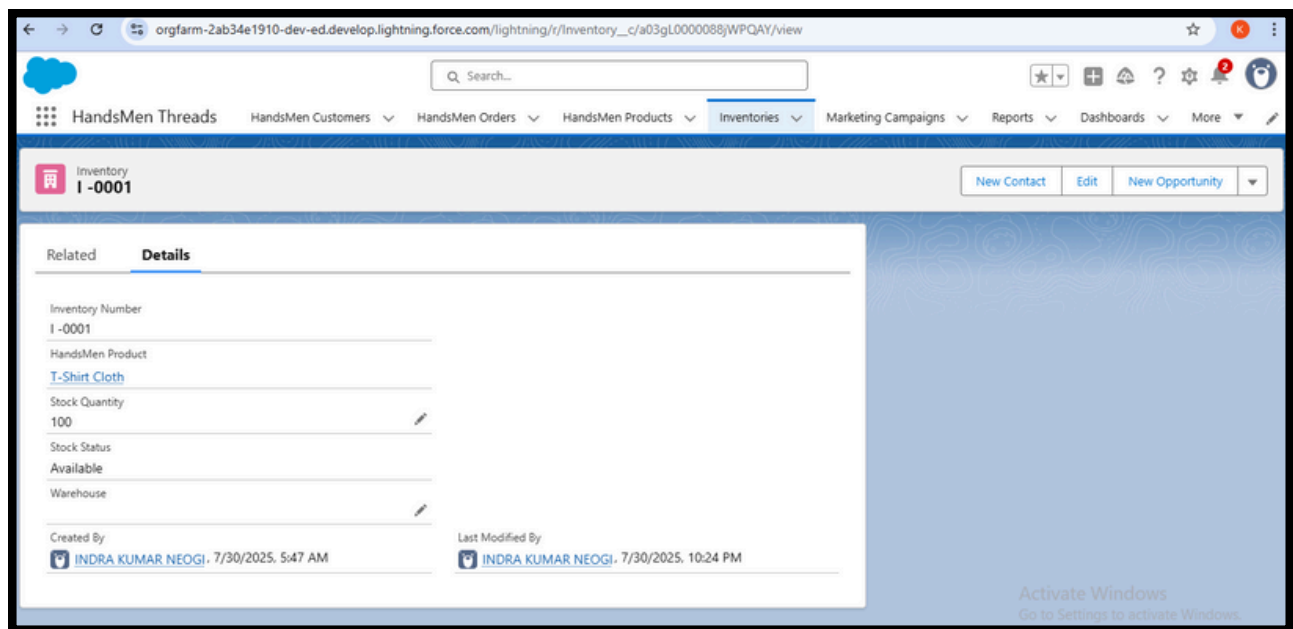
orgfarm-2ab34e1910-dev-ed.develop.lightning.force.com/lightning/r/Inventory__c/a03gL0000088jWPQAY/view

K

Search...

2

HandsMen Threads HandsMen Customers HandsMen Orders HandsMen Products Inventories Marketing Campaigns Reports Dashboards More

Inventory
I -0001

New Contact Edit New Opportunity

Related Details

Inventory Number
I -0001

HandsMen Product
T-Shirt Cloth

Stock Quantity
100

Stock Status
Available

Warehouse

Created By
INDRA KUMAR NEOGI, 7/30/2025, 5:47 AM

Last Modified By
INDRA KUMAR NEOGI, 7/30/2025, 10:24 PM

Activate Windows
Go to Settings to activate Windows.